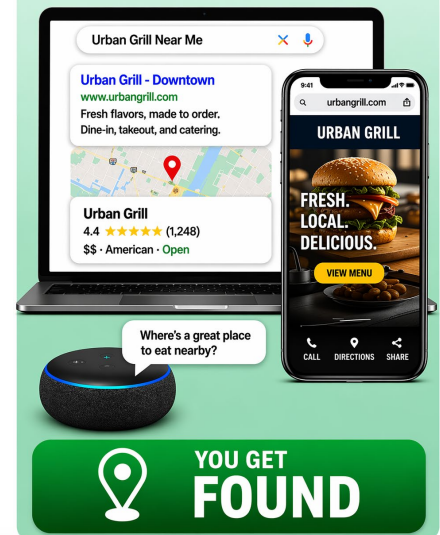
Urban Grill Near Me

Urban Grill - Downtown
www.urbangrill.com
Fresh flavors, made to order.
Dine-in, takeout, and catering.

Urban Grill
4.4 ★★★★★ (1,248)
$$ · American · Open

9:41

urbangrill.com

URBAN GRILL

FRESH.
LOCAL.
DELICIOUS.

VIEW MENU

CALL DIRECTIONS SHARE

Where's a great place to eat nearby?

YOU GET
FOUND